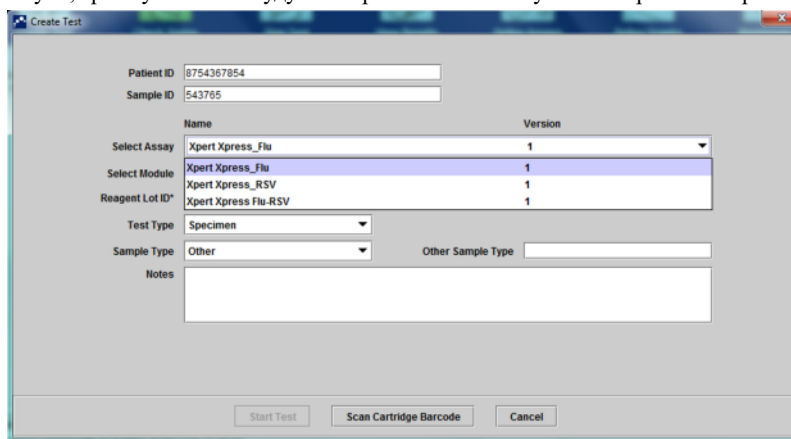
Create Test

Patient ID 8754367854
Sample ID 543765

Name Version
Select Assay Xpert Xpress_Flu 1
Select Module
Xpert Xpress_Flu 1
Xpert Xpress_RSV 1
Xpert Xpress Flu-RSV 1
Reagent Lot ID*
Test Type Specimen
Sample Type Other
Other Sample Type
Notes

Start Test
Scan Cartridge Barcode
Cancel